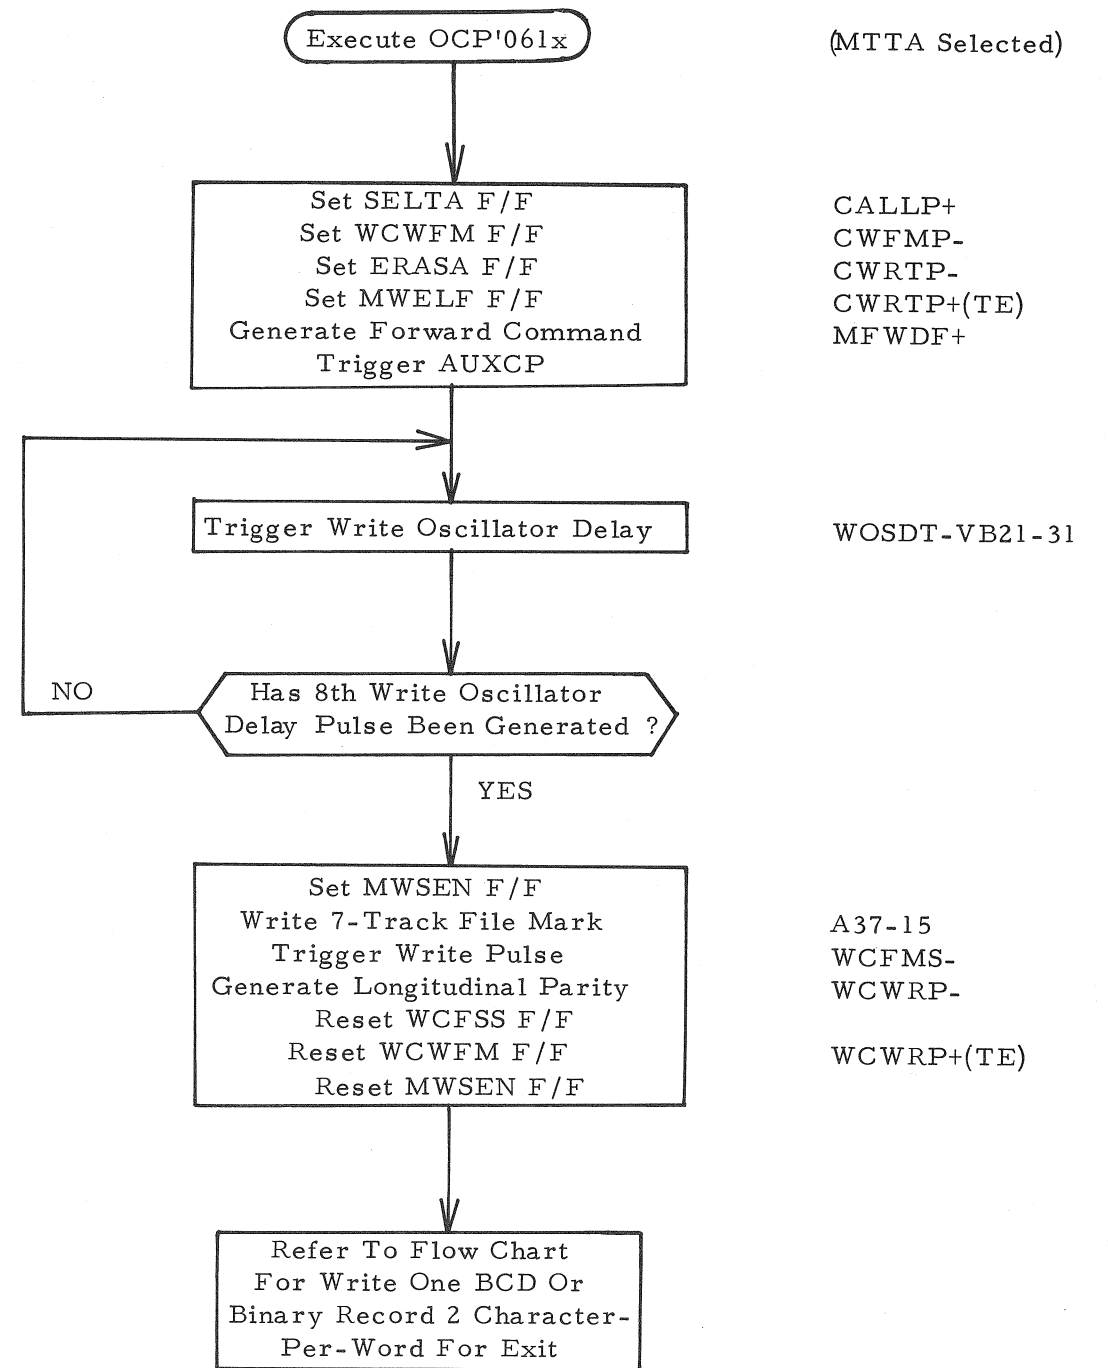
Execute OCP'061x

(MTTA Selected)

Set SELTA F/F
Set WCWFM F/F
Set ERASA F/F
Set MWELF F/F
Generate Forward Command
Trigger AUXCP

CALLP+
CWFMP-
CWRTP-
CWRTP+(TE)
MFWDF+

Trigger Write Oscillator Delay

WOSDT-VB21-31

NO

Has 8th Write Oscillator Delay Pulse Been Generated ?

YES

Set MWSEN F/F
Write 7-Track File Mark
Trigger Write Pulse
Generate Longitudinal Parity
Reset WCFSS F/F
Reset WCWFM F/F
Reset MWSEN F/F

A37-15
WCFMS-
WCWRP-

WCWRP+(TE)

Refer To Flow Chart For Write One BCD Or Binary Record 2 Character-Per-Word For Exit